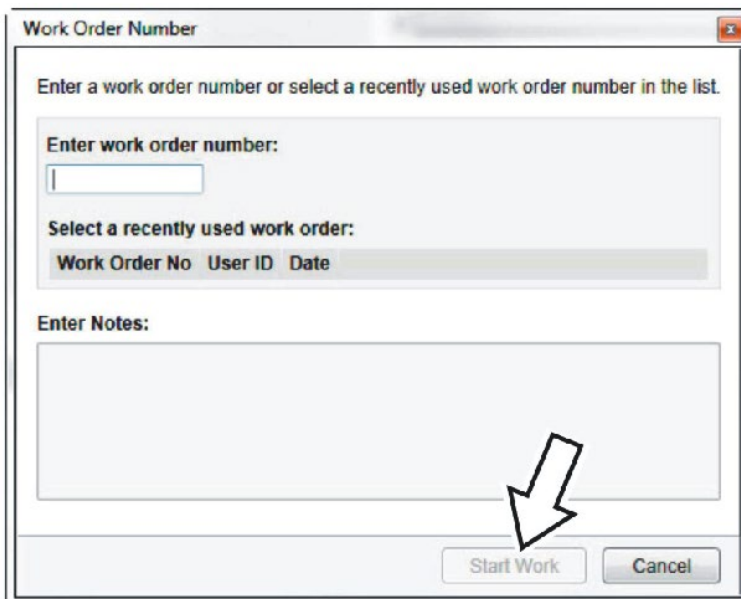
Work Order Number

Enter a work order number or select a recently used work order number in the list.

Enter work order number:

Select a recently used work order:

| Work Order No | User ID | Date |
|---|---|---|

Enter Notes:

Start Work Cancel